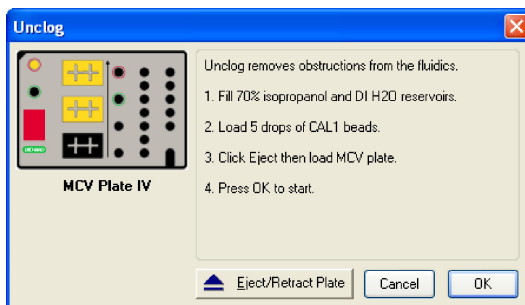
Unclog

MCV Plate IV

Unclog removes obstructions from the fluidics.

1. Fill 70% isopropanol and DI H2O reservoirs.

2. Load 5 drops of CAL1 beads.

3. Click Eject then load MCV plate.

4. Press OK to start.

Eject/Retract Plate

Cancel

OK